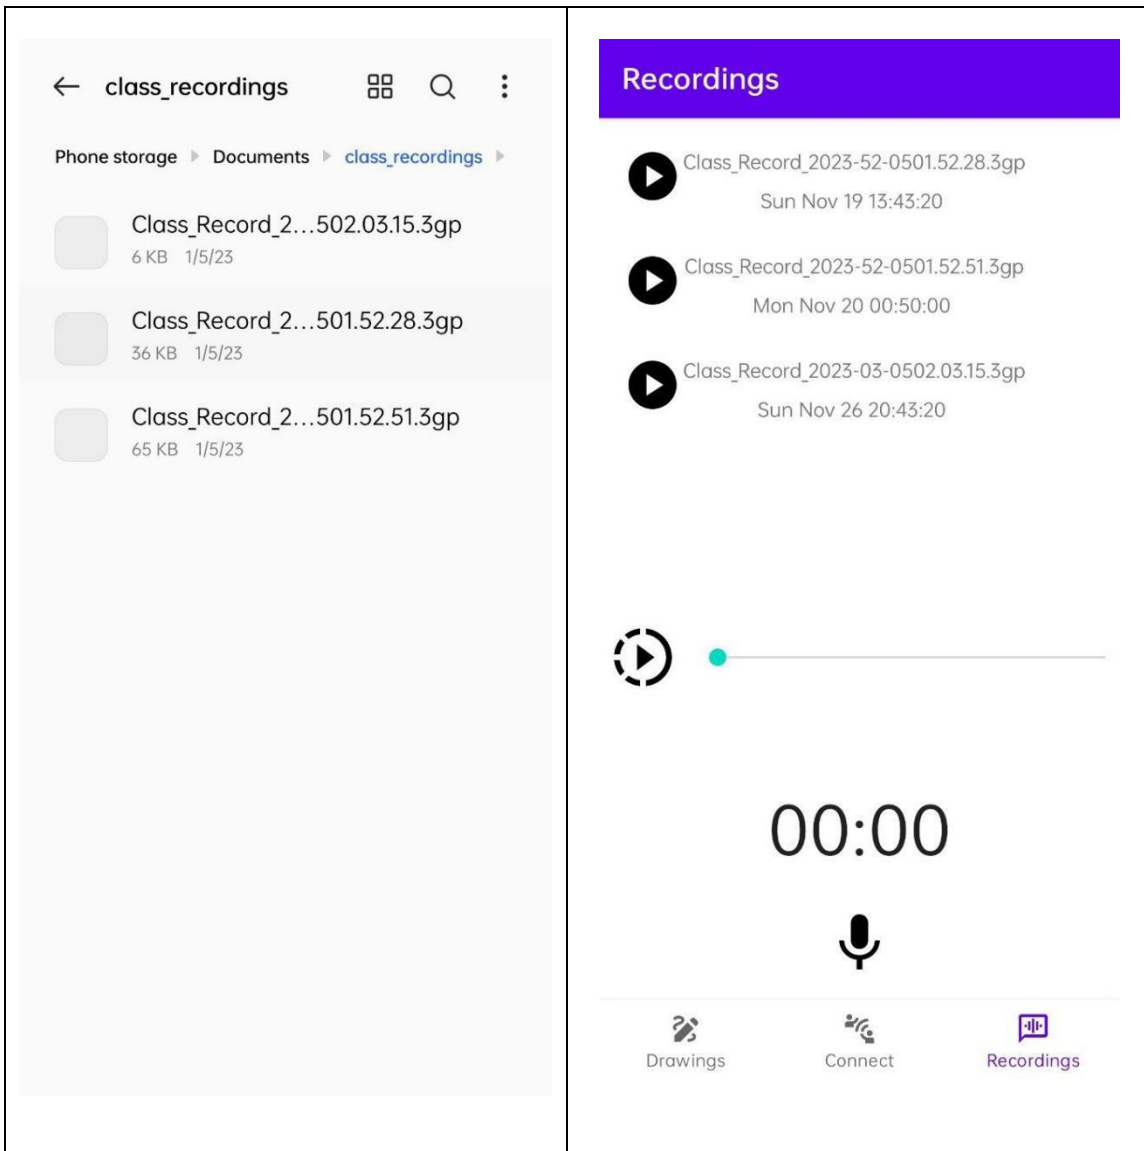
class_recordings

Phone storage Documents class_recordings

Class_Record_2…502.03.15.3gp
6 KB 1/5/23

Class_Record_2…501.52.28.3gp
36 KB 1/5/23

Class_Record_2…501.52.51.3gp
65 KB 1/5/23

Recordings

Class_Record_2023-52-0501.52.28.3gp
Sun Nov 19 13:43:20

Class_Record_2023-52-0501.52.51.3gp
Mon Nov 20 00:50:00

Class_Record_2023-03-0502.03.15.3gp
Sun Nov 26 20:43:20

00:00

Drawings Connect Recordings